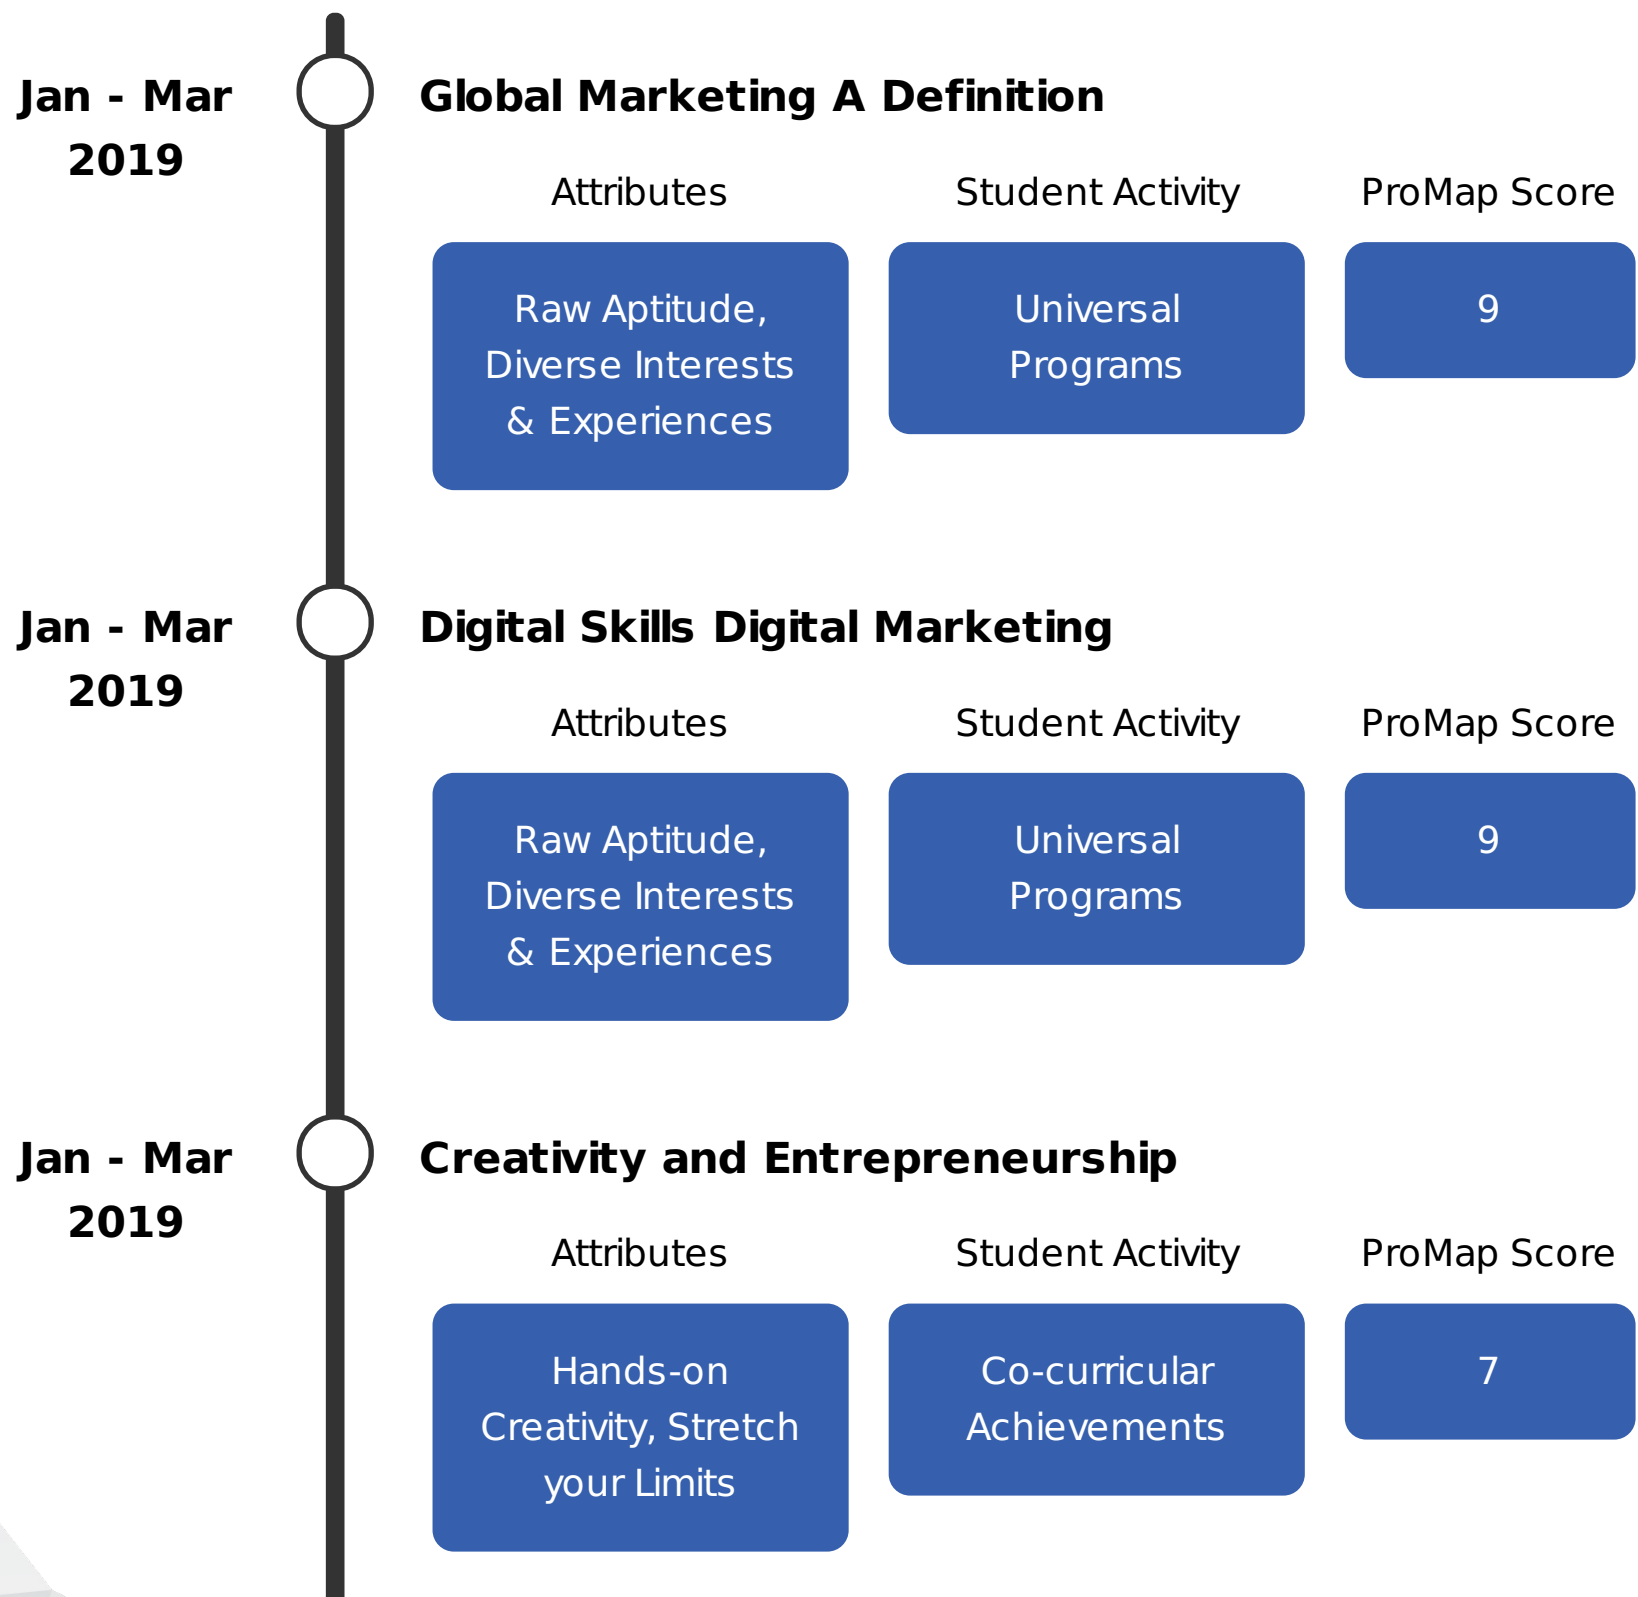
Jan - Mar 2019

Global Marketing A Definition

Attributes

Raw Aptitude, Diverse Interests & Experiences

Student Activity

Universal Programs

ProMap Score

9

Jan - Mar 2019

Digital Skills Digital Marketing

Attributes

Raw Aptitude, Diverse Interests & Experiences

Student Activity

Universal Programs

ProMap Score

9

Jan - Mar 2019

Creativity and Entrepreneurship

Attributes

Hands-on Creativity, Stretch your Limits

Student Activity

Co-curricular Achievements

ProMap Score

7